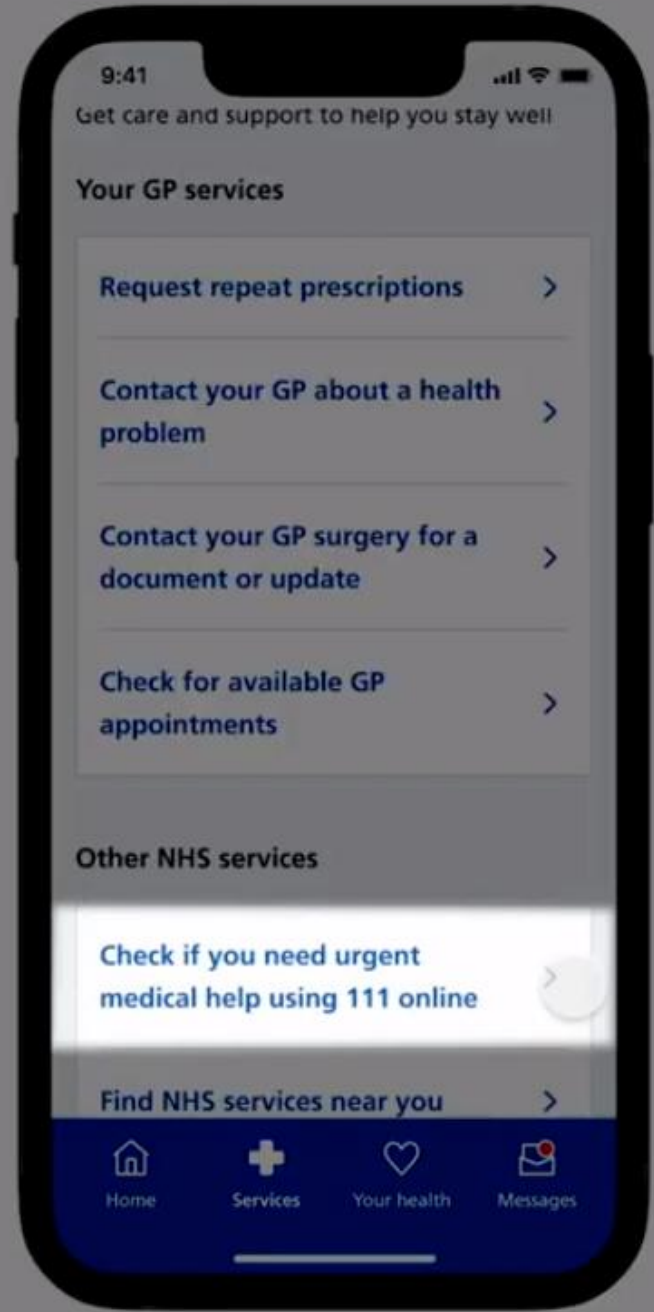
9:41

Get care and support to help you stay well

Your GP services

Request repeat prescriptions

Contact your GP about a health problem

Contact your GP surgery for a document or update

Check for available GP appointments

Other NHS services

Check if you need urgent medical help using 111 online

Find NHS services near you

Home

Services

Your health

Messages